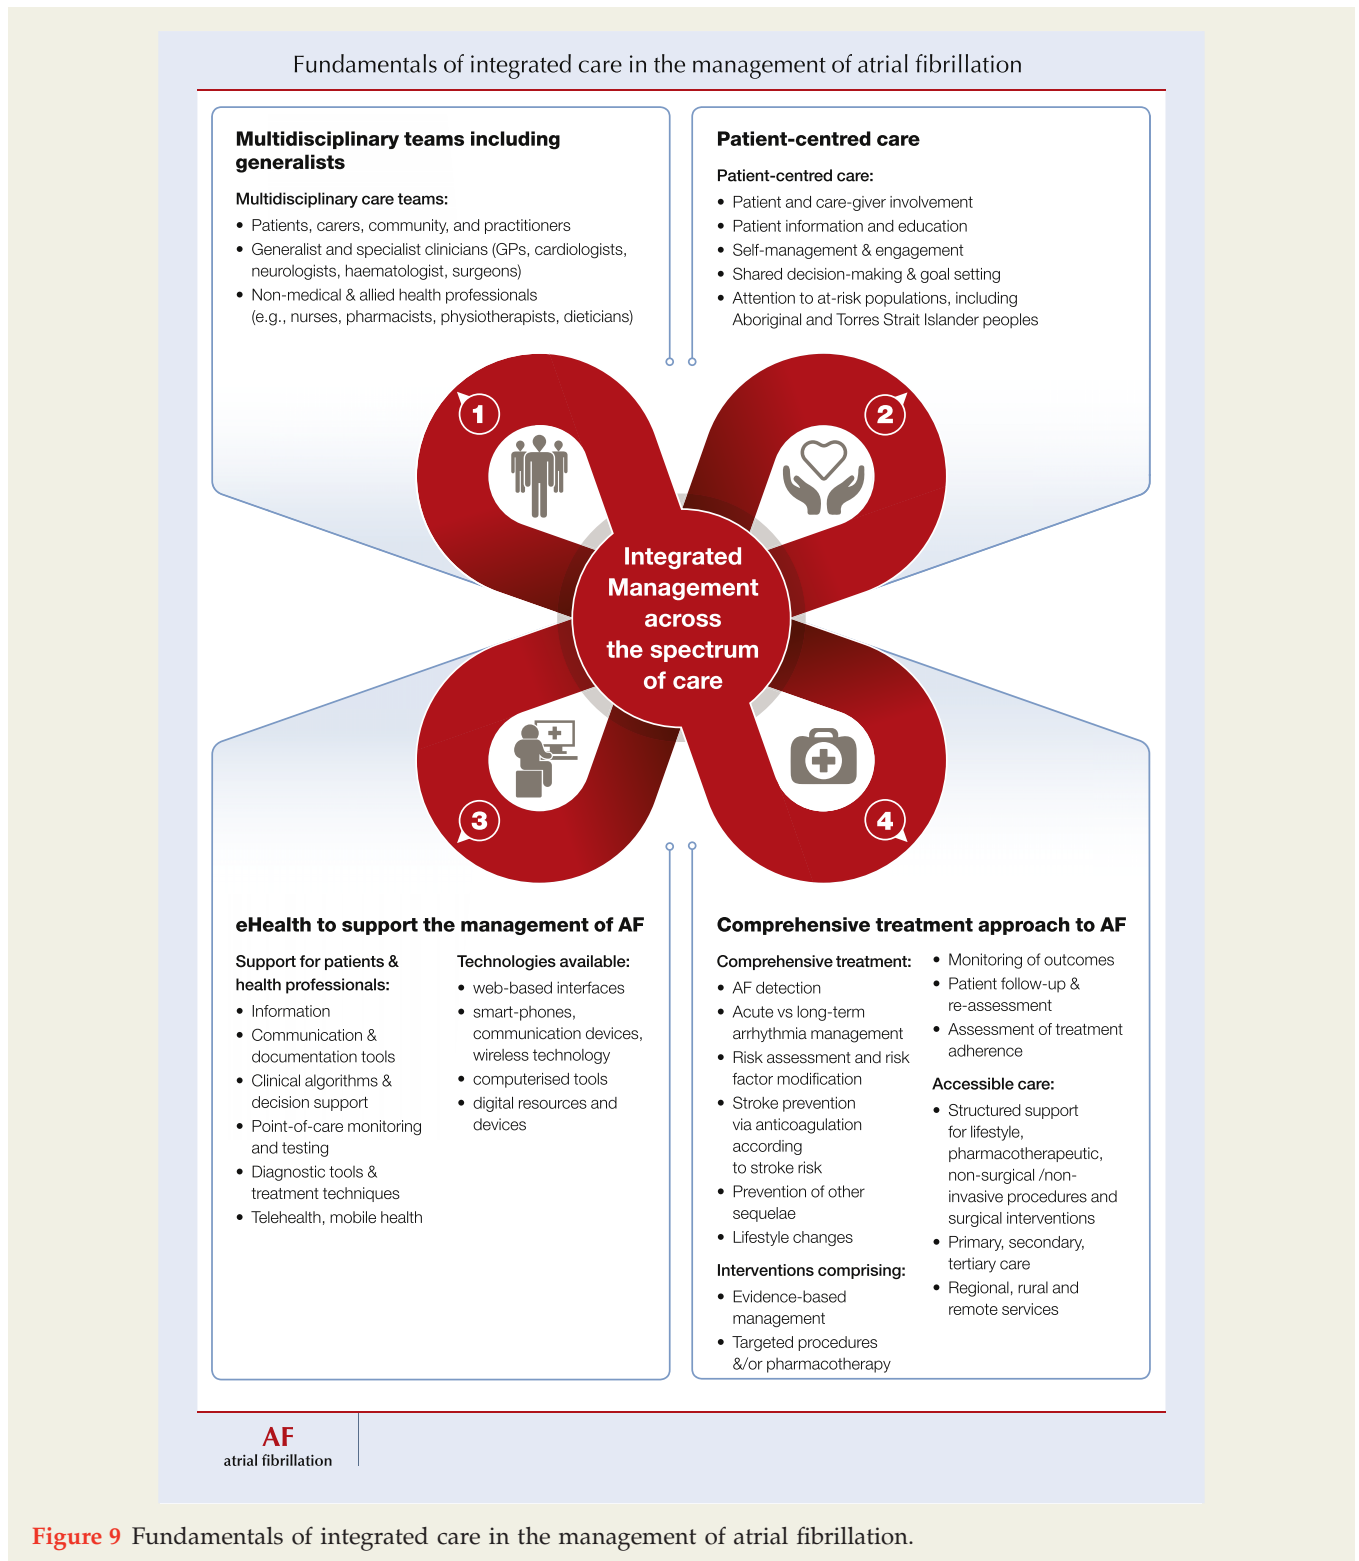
Fundamentals of integrated care in the management of atrial fibrillation

Multidisciplinary teams including generalists

Multidisciplinary care teams:

- Patients, carers, community, and practitioners
- Generalist and specialist clinicians (GPs, cardiologists, neurologists, haematologist, surgeons)
- Non-medical & allied health professionals (e.g., nurses, pharmacists, physiotherapists, dieticians)

Patient-centred care

Patient-centred care:

- Patient and care-giver involvement
- Patient information and education
- Self-management & engagement
- Shared decision-making & goal setting
- Attention to at-risk populations, including Aboriginal and Torres Strait Islander peoples

1

2

Integrated Management across the spectrum of care

3

4

eHealth to support the management of AF

Support for patients & health professionals:

- Information
- Communication & documentation tools
- Clinical algorithms & decision support
- Point-of-care monitoring and testing
- Diagnostic tools & treatment techniques
- Telehealth, mobile health

Technologies available:

- web-based interfaces
- smart-phones, communication devices, wireless technology
- computerised tools
- digital resources and devices

Comprehensive treatment approach to AF

Comprehensive treatment:

- AF detection
- Acute vs long-term arrhythmia management
- Risk assessment and risk factor modification
- Stroke prevention via anticoagulation according to stroke risk
- Prevention of other sequelae
- Lifestyle changes

Interventions comprising:

- Evidence-based management
- Targeted procedures &/or pharmacotherapy

- Monitoring of outcomes
- Patient follow-up & re-assessment
- Assessment of treatment adherence

Accessible care:

- Structured support for lifestyle, pharmacotherapeutic, non-surgical /non-invasive procedures and surgical interventions
- Primary, secondary, tertiary care
- Regional, rural and remote services

AF
atrial fibrillation

Figure 9 Fundamentals of integrated care in the management of atrial fibrillation.